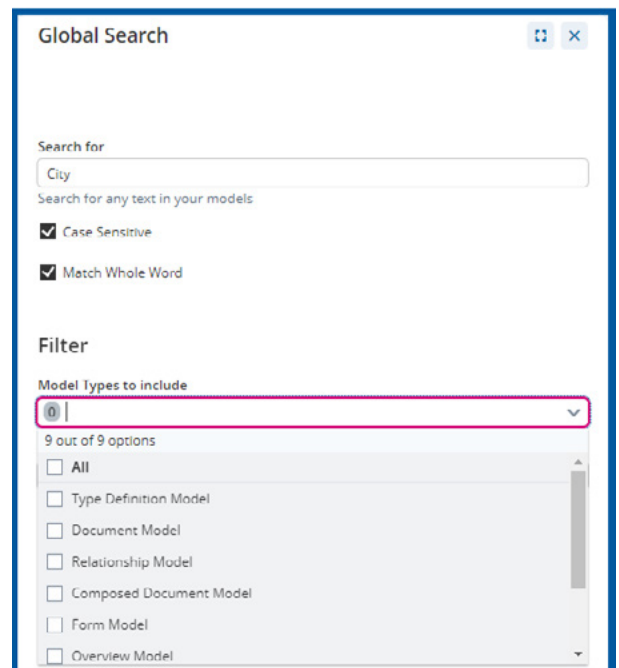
Global Search

Search for

City

Search for any text in your models

Case Sensitive

Match Whole Word

Filter

Model Types to include

0

9 out of 9 options

All

Type Definition Model

Document Model

Relationship Model

Composed Document Model

Form Model

Overview Model